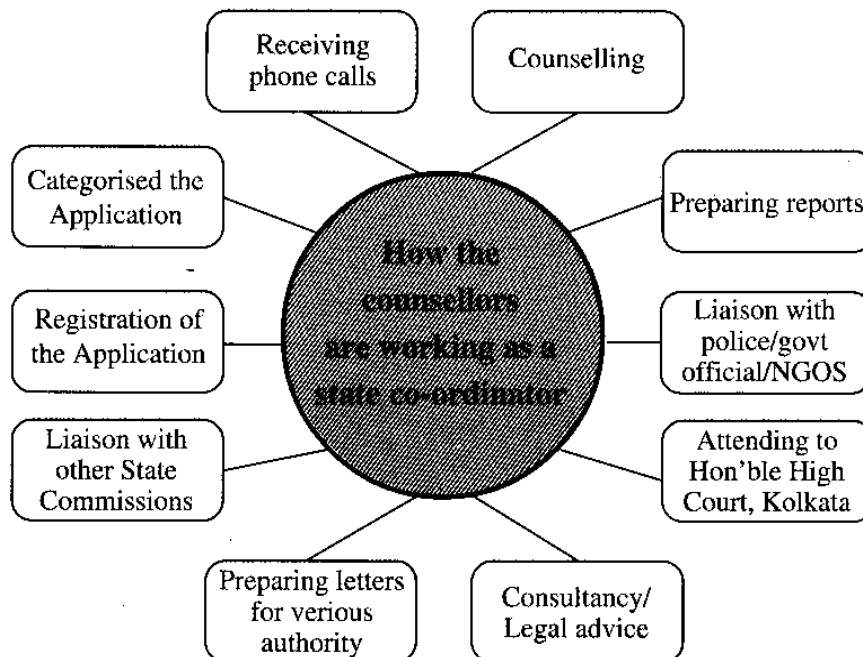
Receiving phone calls

Counselling

Categorised the Application

Preparing reports

How the counsellors are working as a state co-ordinator

Registration of the Application

Liaison with police/govt official/NGOS

Liaison with other State Commissions

Attending to Hon'ble High Court, Kolkata

Preparing letters for verious authority

Consultancy/ Legal advice